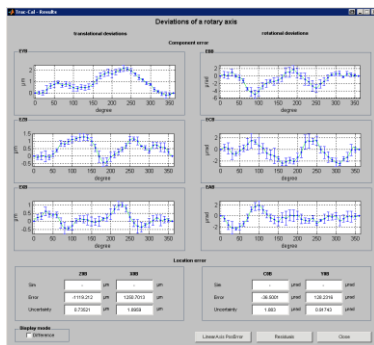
Trac-Cal - Results

Deviations of a rotary axis

translational deviations

rotational deviations

Component error

EYB

μm

2
1
0
-1
-2

0 50 100 150 200 250 300 350

degree

EBB

μrad

2
0
-2

0 50 100 150 200 250 300 350

degree

EZB

μm

1
0.5
0
-0.5

0 50 100 150 200 250 300 350

degree

ECB

μrad

2
0
-2

0 50 100 150 200 250 300 350

degree

EXB

μm

1
0.5
0
-0.5
-1

0 50 100 150 200 250 300 350

degree

EAB

μrad

2
0
-2

0 50 100 150 200 250 300 350

degree

Location error

| | ZIB | | XIB | |
|---|---|---|---|---|
| Sim | - | μm | - | μm |
| Error | -1119.212 | μm | 1358.7013 | μm |
| Uncertainty | 0.73031 | μm | 1.6659 | μm |

| | CIB | | YIB | |
|---|---|---|---|---|
| Sim | - | μrad | - | μrad |
| Error | -36.500 | μrad | 120.2316 | μrad |
| Uncertainty | 1.893 | μrad | 0.94743 | μrad |

Display mode

Difference

Linear/Axis Pos/Error

Residuals

Close